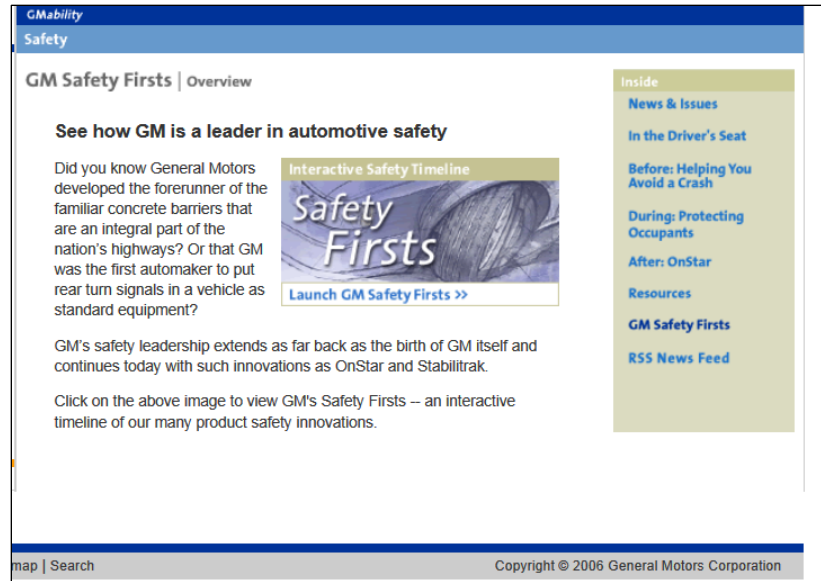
GMability

Safety

GM Safety Firsts | Overview

See how GM is a leader in automotive safety

Did you know General Motors developed the forerunner of the familiar concrete barriers that are an integral part of the nation's highways? Or that GM was the first automaker to put rear turn signals in a vehicle as standard equipment?

Interactive Safety Timeline

Safety Firsts

Launch GM Safety Firsts >>

GM's safety leadership extends as far back as the birth of GM itself and continues today with such innovations as OnStar and Stabilitrak.

Click on the above image to view GM's Safety Firsts -- an interactive timeline of our many product safety innovations.

Inside

News & Issues

In the Driver's Seat

Before: Helping You Avoid a Crash

During: Protecting Occupants

After: OnStar

Resources

GM Safety Firsts

RSS News Feed

map | Search

Copyright © 2006 General Motors Corporation